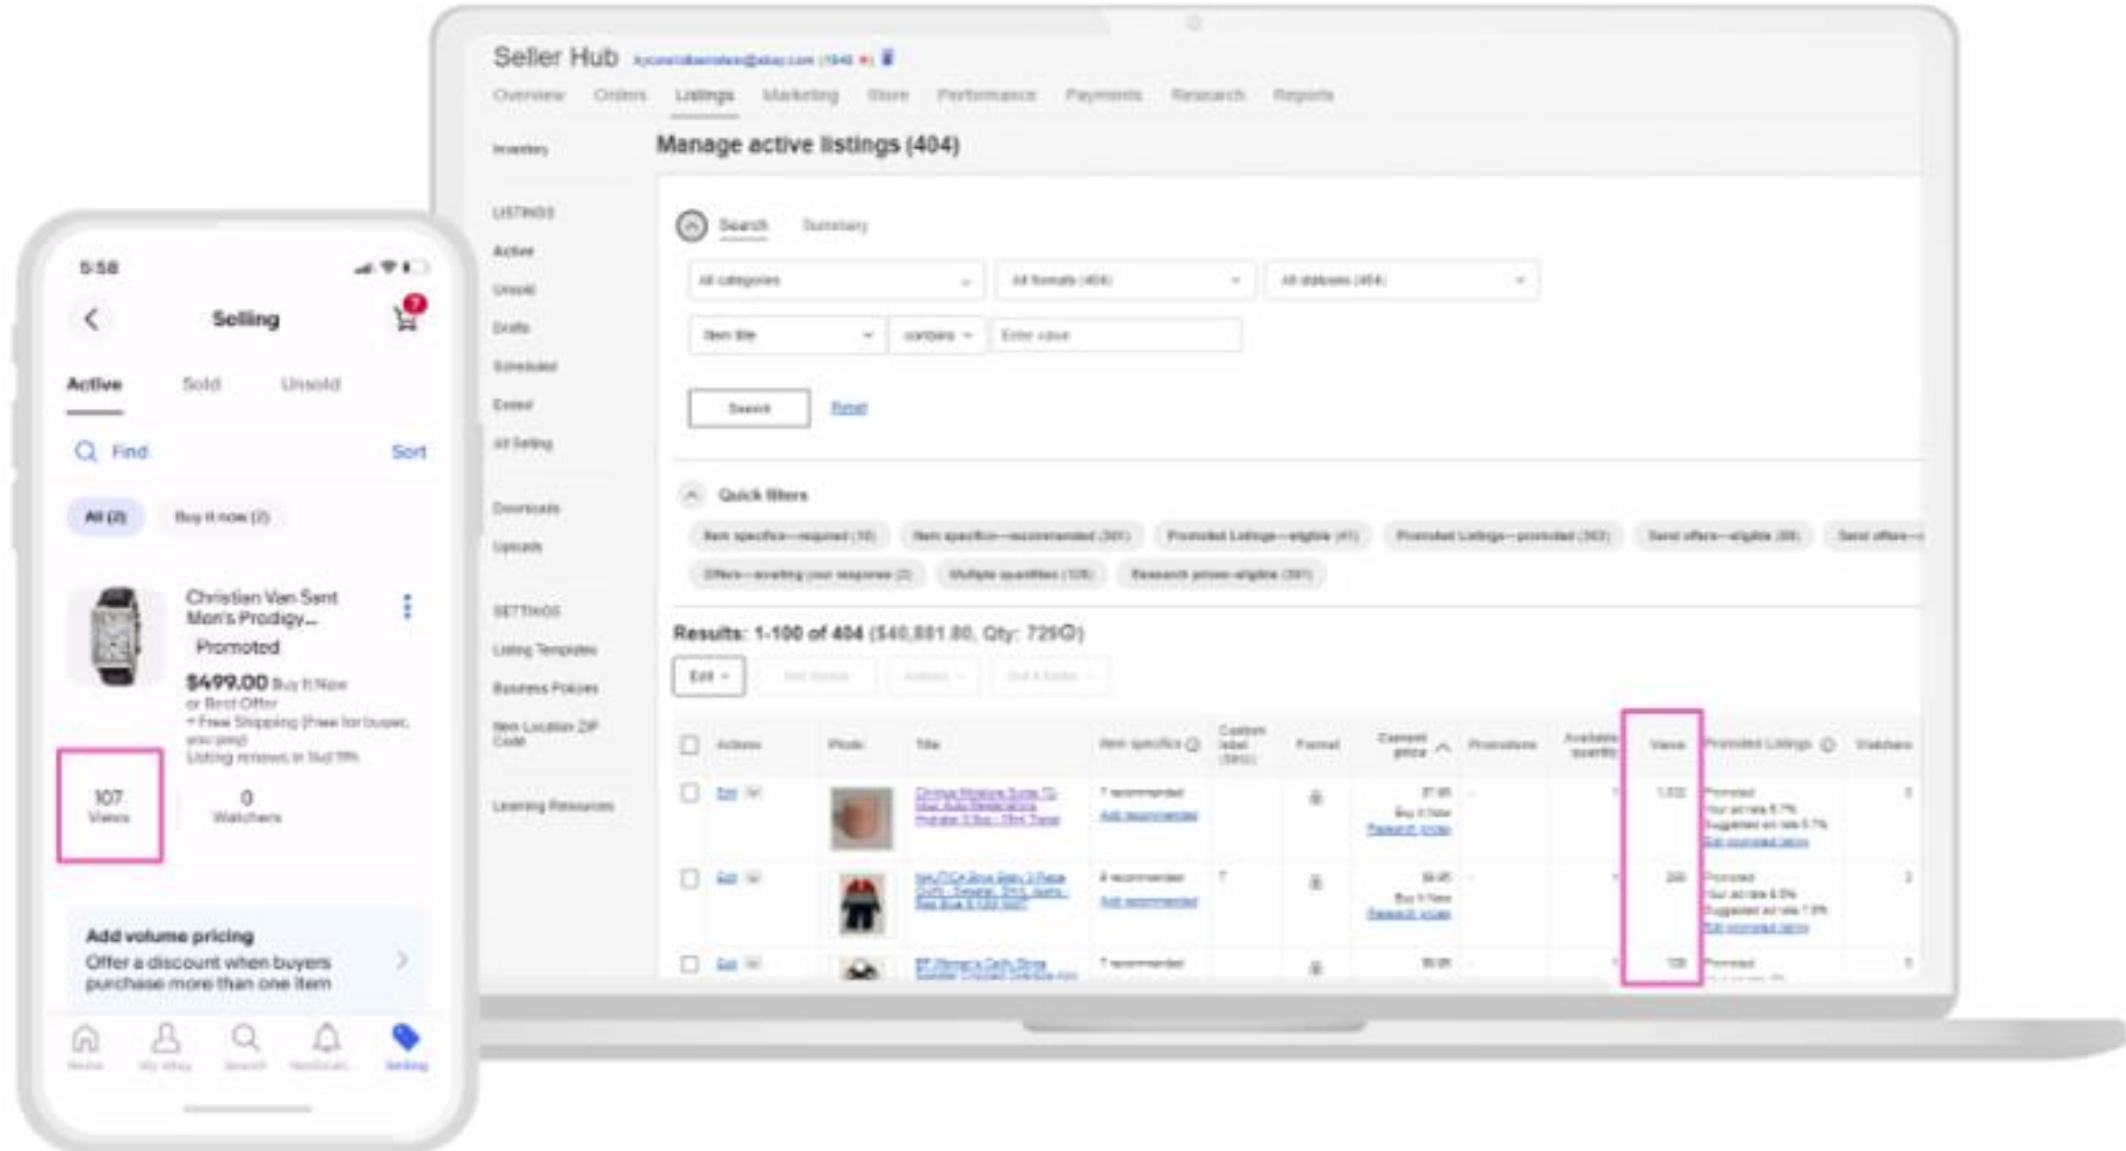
Seller Hub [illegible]

Overview Orders Listings Marketing Store Performance Payments Research Reports

Inventory

LISTINGS
Active
Unsold
Drafts
Scheduled
Ended
All Selling

Downloads
Uploads

SETTINGS
Listing Templates
Business Policies
Item Location ZIP Code

Learning Resources

Manage active listings (404)

Search Summary

All categories
All formats (404)
All statuses (404)
Item title
contains
Enter value

Search
Reset

Quick filters

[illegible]

Results: 1-100 of 404 ($40,881.80, Qty: 729)

Edit

| | Actions | Photo | Title | Item specifics | Custom label (SKU) | Format | Current price | Promotions | Available quantity | Views | Promoted Listings | Watchers |
|---|---|---|---|---|---|---|---|---|---|---|---|---|
| | Edit | | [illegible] | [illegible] | | | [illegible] | | | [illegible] | Promoted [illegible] | |
| | Edit | | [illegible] | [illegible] | | | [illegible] | | | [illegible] | Promoted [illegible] | |
| | Edit | | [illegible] | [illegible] | | | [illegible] | | | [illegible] | Promoted | |

5:58

Selling

Active Sold Unsold

Find Sort

All (2) Buy it now (2)

Christian Van Sant Men's Prodigy...
Promoted
$499.00 Buy It Now
or Best Offer
+ Free Shipping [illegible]
Listing renews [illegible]

107
Views

0
Watchers

Add volume pricing
Offer a discount when buyers purchase more than one item

Home My eBay Search Notifications Selling